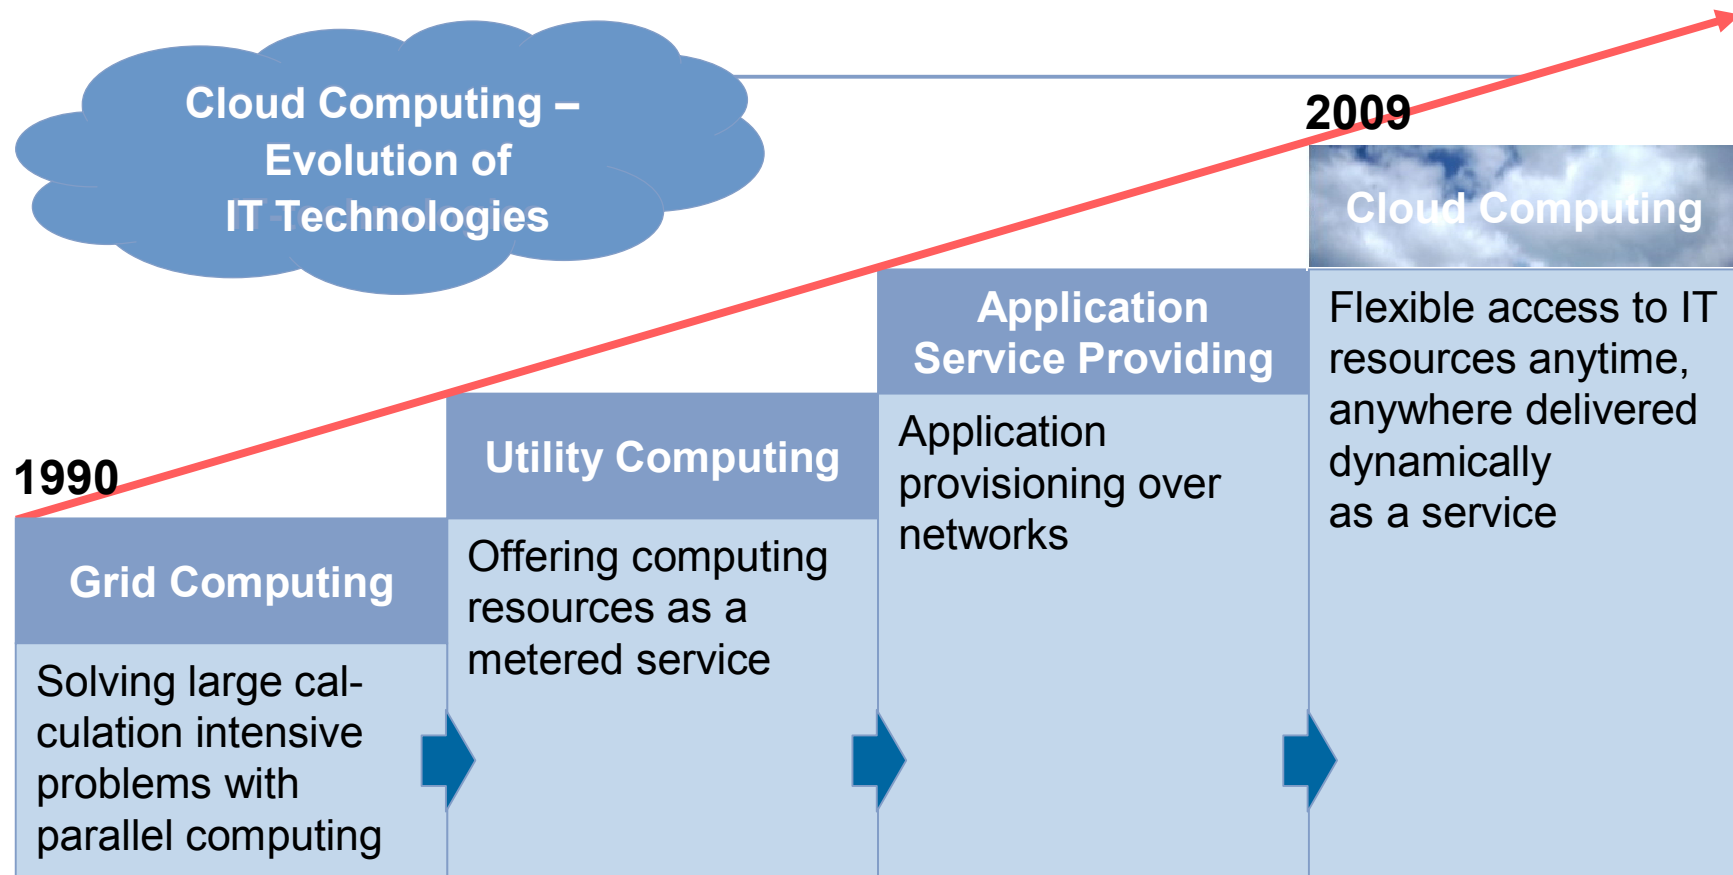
Cloud Computing – Evolution of IT Technologies

2009

Cloud Computing

Flexible access to IT resources anytime, anywhere delivered dynamically as a service

Application Service Providing

Application provisioning over networks

Utility Computing

Offering computing resources as a metered service

1990

Grid Computing

Solving large calculation intensive problems with parallel computing